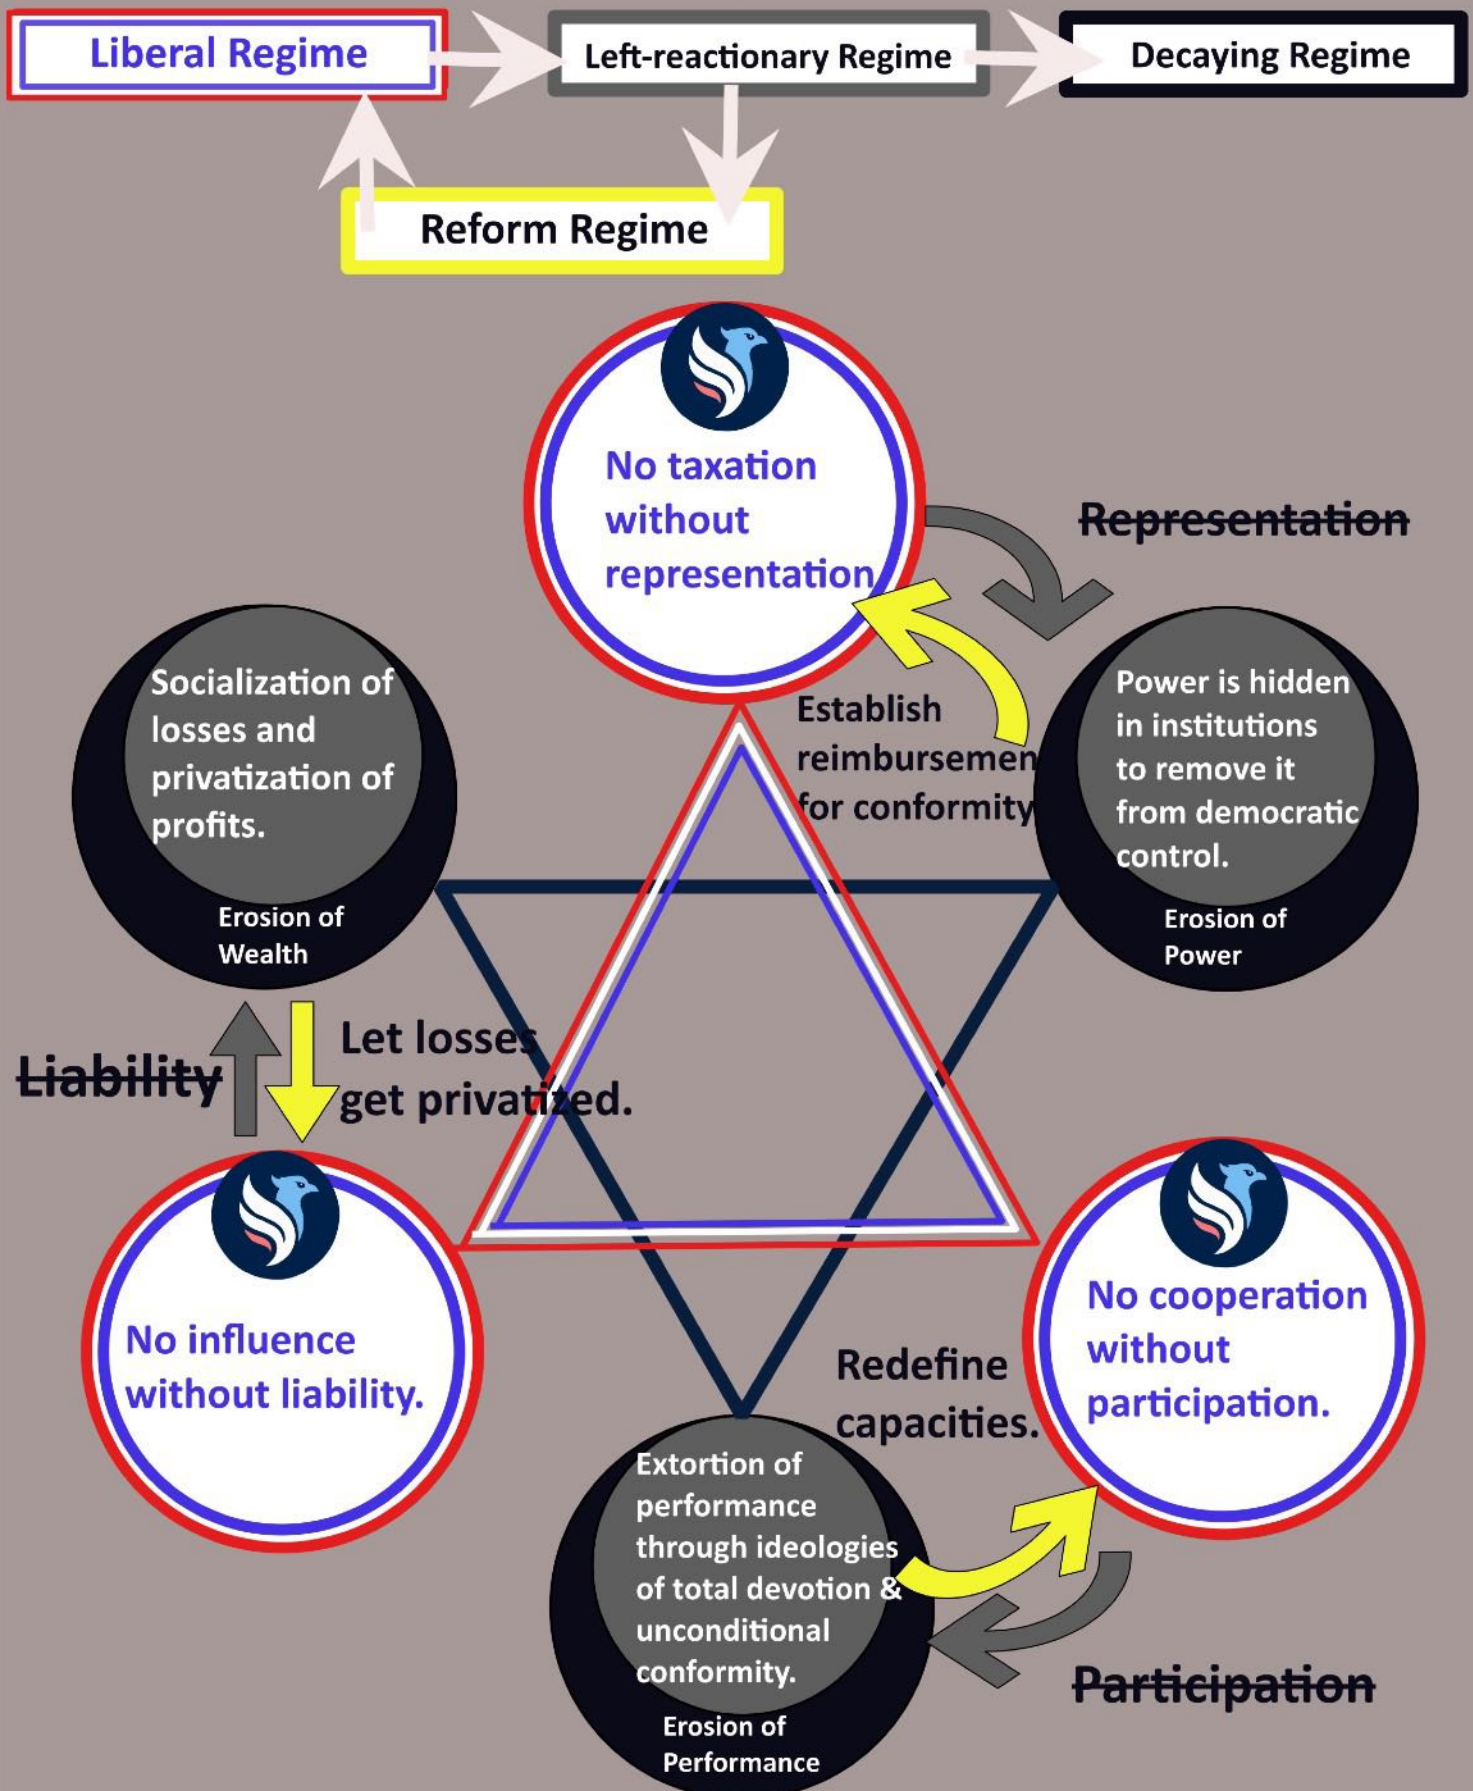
Liberal Regime

Left-reactionary Regime

Decaying Regime

Reform Regime

No taxation without representation

~~Representation~~

Establish reimbursement for conformity

Power is hidden in institutions to remove it from democratic control.

Erosion of Power

Socialization of losses and privatization of profits.

Erosion of Wealth

~~Liability~~

Let losses get privatized.

No influence without liability.

No cooperation without participation.

Redefine capacities.

Extortion of performance through ideologies of total devotion & unconditional conformity.

Erosion of Performance

~~Participation~~